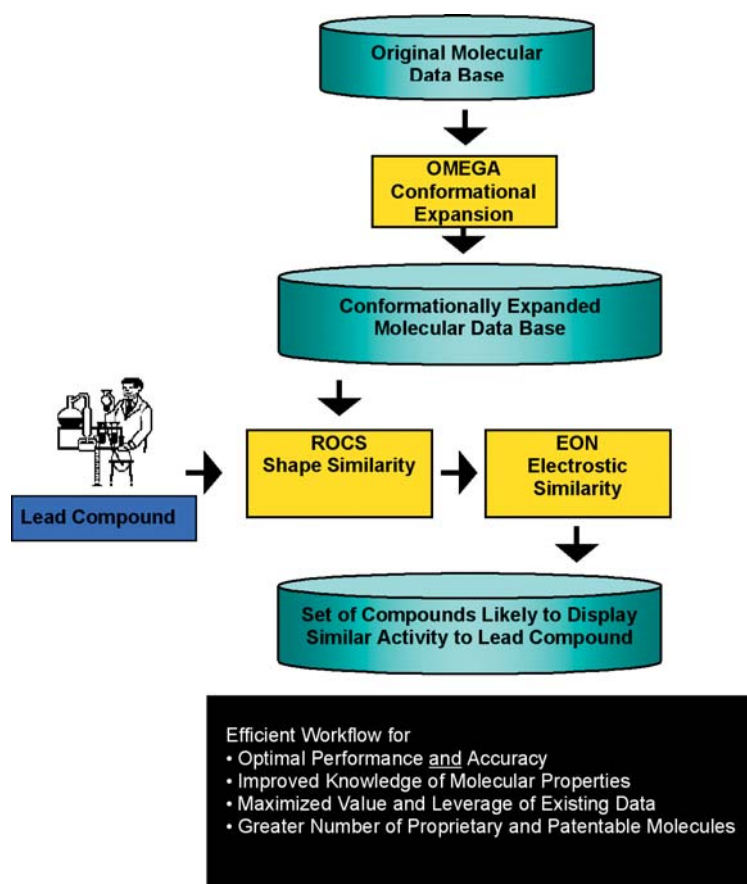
Original Molecular Data Base

OMEGA Conformational Expansion

Conformationally Expanded Molecular Data Base

Lead Compound

ROCS Shape Similarity

EON Electrostic Similarity

Set of Compounds Likely to Display Similar Activity to Lead Compound

Efficient Workflow for
• Optimal Performance and Accuracy
• Improved Knowledge of Molecular Properties
• Maximized Value and Leverage of Existing Data
• Greater Number of Proprietary and Patentable Molecules